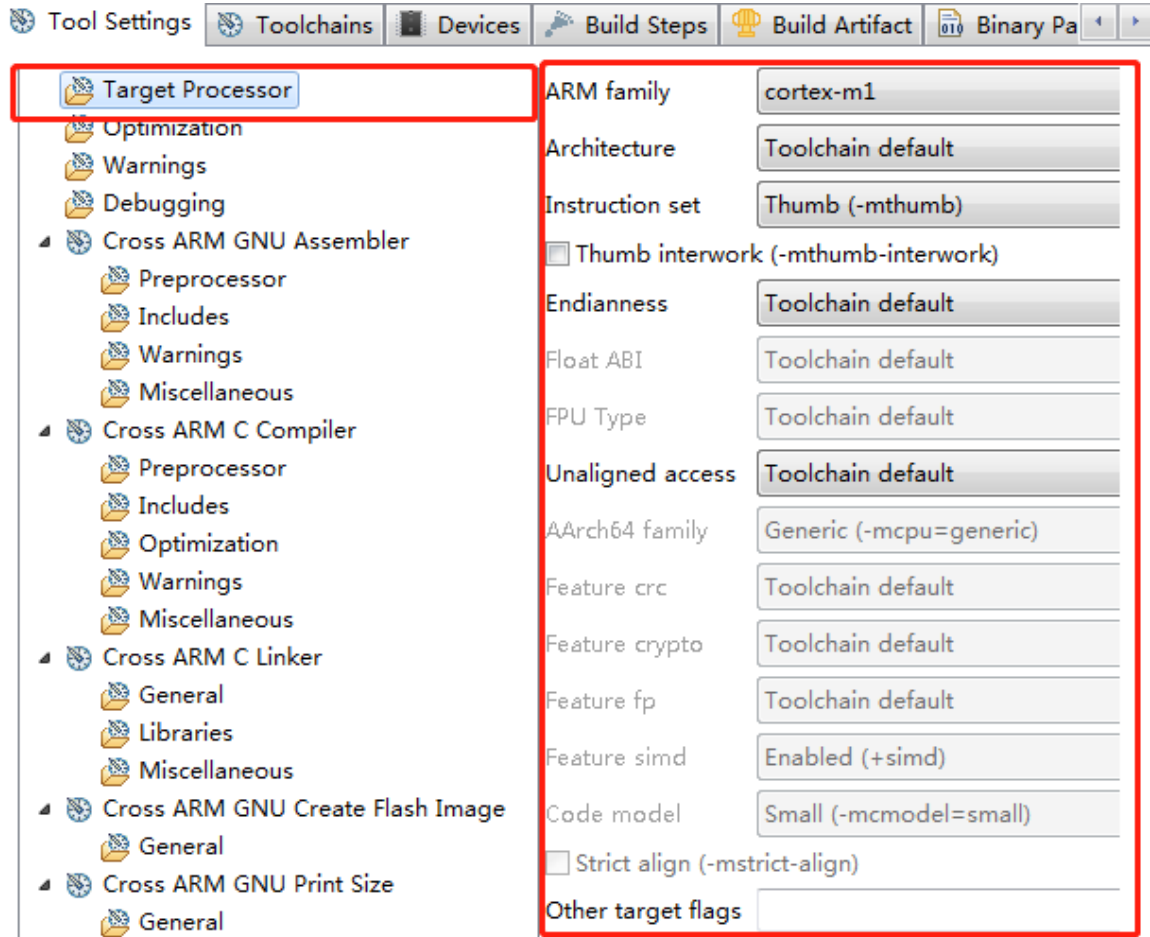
Tool Settings | Toolchains | Devices | Build Steps | Build Artifact | Binary Pa

Target Processor
Optimization
Warnings
Debugging
Cross ARM GNU Assembler
Preprocessor
Includes
Warnings
Miscellaneous
Cross ARM C Compiler
Preprocessor
Includes
Optimization
Warnings
Miscellaneous
Cross ARM C Linker
General
Libraries
Miscellaneous
Cross ARM GNU Create Flash Image
General
Cross ARM GNU Print Size
General

| | |
|---|---|
| ARM family | cortex-m1 |
| Architecture | Toolchain default |
| Instruction set | Thumb (-mthumb) |

Thumb interwork (-mthumb-interwork)

| | |
|---|---|
| Endianness | Toolchain default |
| Float ABI | Toolchain default |
| FPU Type | Toolchain default |
| Unaligned access | Toolchain default |
| AArch64 family | Generic (-mcpu=generic) |
| Feature crc | Toolchain default |
| Feature crypto | Toolchain default |
| Feature fp | Toolchain default |
| Feature simd | Enabled (+simd) |
| Code model | Small (-mcmodel=small) |

Strict align (-mstrict-align)

Other target flags